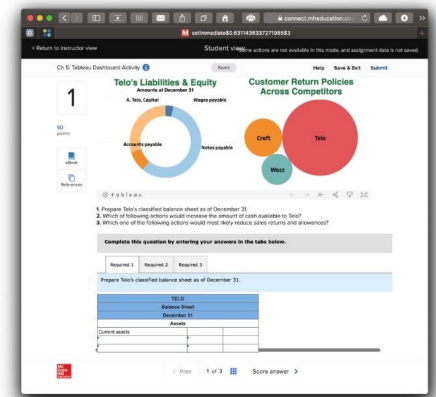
connect.mheducation.com

M eztimmediate60.631143633727198583

< Return to instructor view

Student view

Some actions are not available in this mode, and assignment data is not saved.

Ch 5: Tableau Dashboard Activity

Saved

Help Save & Exit Submit

1

50 points

eBook

References

Telo's Liabilities & Equity
Amounts at December 31

A. Telo, Capital

Wages payable

Accounts payable

Notes payable

Customer Return Policies Across Competitors

Craft

Telo

Wozz

+ a b l e a u

1. Prepare Telo's classified balance sheet as of December 31.
2. Which of following actions would increase the amount of cash available to Telo?
3. Which one of the following actions would most likely reduce sales returns and allowances?

Complete this question by entering your answers in the tabs below.

Required 1 Required 2 Required 3

Prepare Telo's classified balance sheet as of December 31.

| TELO | | |
|---|---|---|
| Balance Sheet | | |
| December 31 | | |
| Assets | | |
| Current assets | | |
| | | |
| | | |

< Prev 1 of 3 Score answer >